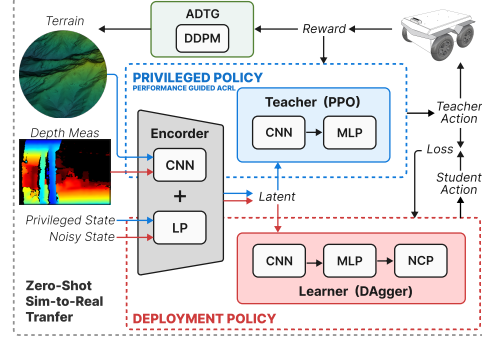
Terrain

ADTG

DDPM

Reward

PRIVILEGED POLICY

PERFORMANCE GUIDED ACRL

Teacher (PPO)

CNN

MLP

Teacher Action

Depth Meas

Encorder

CNN

+

LP

Loss

Student Action

Latent

Privileged State

Noisy State

CNN

MLP

NCP

Learner (DAgger)

Zero-Shot Sim-to-Real Tranfer

DEPLOYMENT POLICY